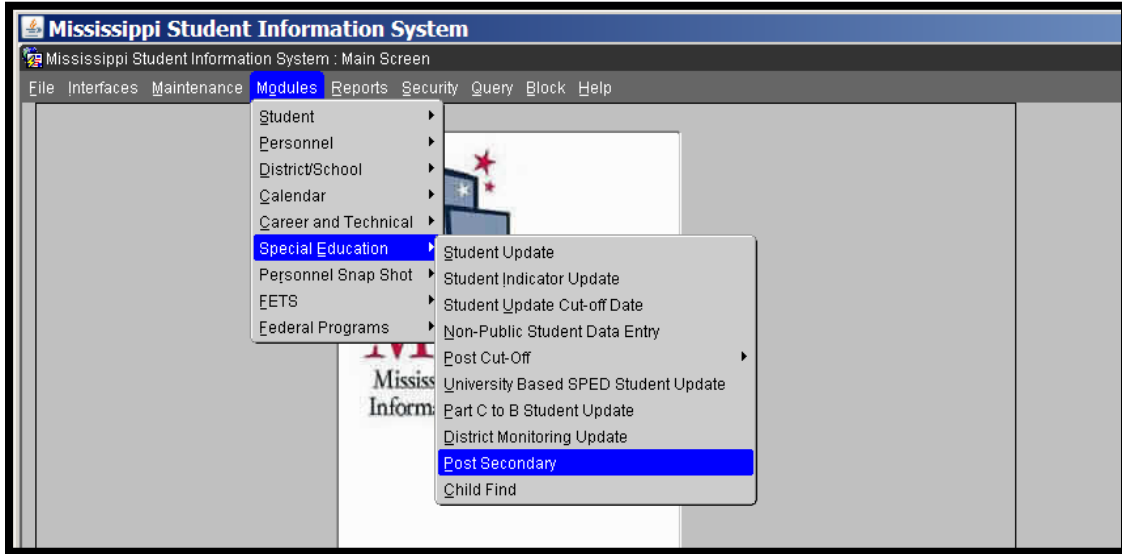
Mississippi Student Information System

Mississippi Student Information System : Main Screen

File Interfaces Maintenance Modules Reports Security Query Block Help

Student
Personnel
District/School
Calendar
Career and Technical
Special Education
Personnel Snap Shot
FETS
Federal Programs

Student Update
Student Indicator Update
Student Update Cut-off Date
Non-Public Student Data Entry
Post Cut-Off
University Based SPED Student Update
Part C to B Student Update
District Monitoring Update
Post Secondary
Child Find

M
Mississ
Informa